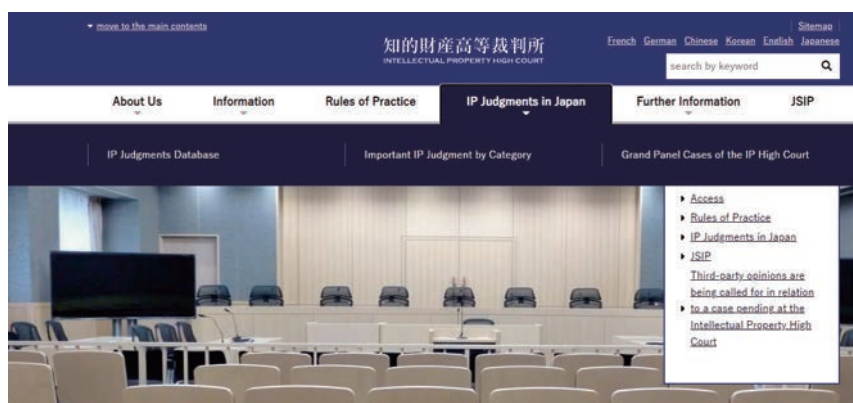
move to the main contents

知的財産高等裁判所
INTELLECTUAL PROPERTY HIGH COURT

Sitemap
French German Chinese Korean English Japanese
search by keyword

About Us | Information | Rules of Practice | IP Judgments in Japan | Further Information | JSIP

IP Judgments Database | Important IP Judgment by Category | Grand Panel Cases of the IP High Court

Access
Rules of Practice
IP Judgments in Japan
JSIP
Third-party opinions are being called for in relation
to a case pending at the Intellectual Property High Court